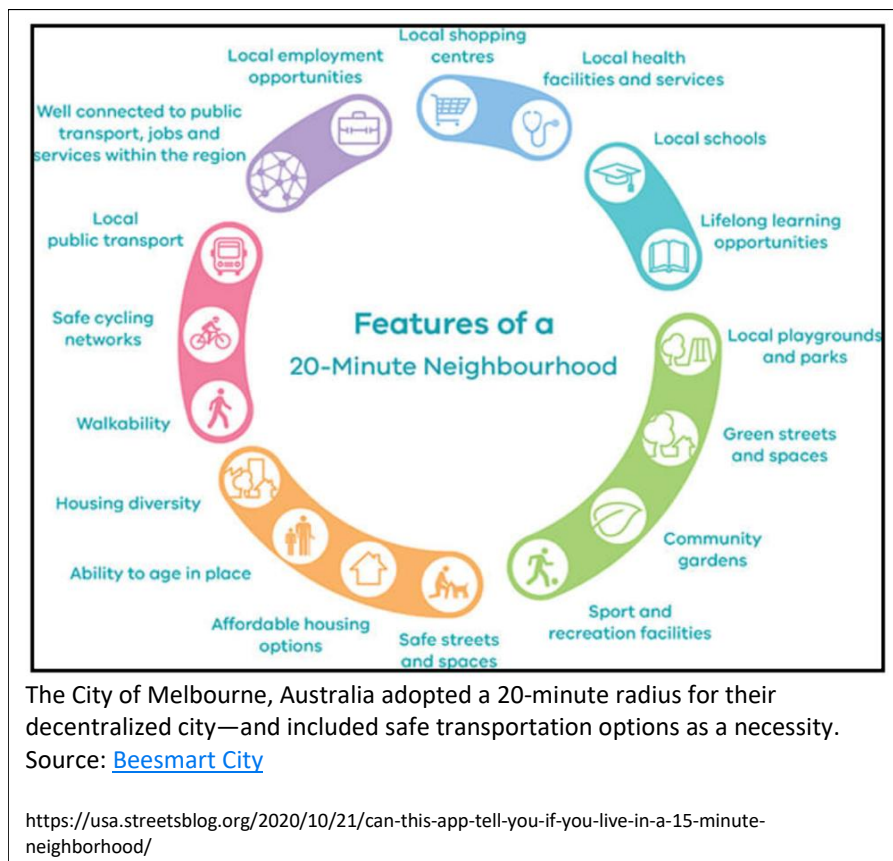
Local shopping centres

Local health facilities and services

Local schools

Lifelong learning opportunities

Local playgrounds and parks

Green streets and spaces

Community gardens

Sport and recreation facilities

Safe streets and spaces

Affordable housing options

Ability to age in place

Housing diversity

Walkability

Safe cycling networks

Local public transport

Well connected to public transport, jobs and services within the region

Local employment opportunities

Features of a 20-Minute Neighbourhood

The City of Melbourne, Australia adopted a 20-minute radius for their decentralized city—and included safe transportation options as a necessity. Source: Beesmart City

https://usa.streetsblog.org/2020/10/21/can-this-app-tell-you-if-you-live-in-a-15-minute-neighborhood/